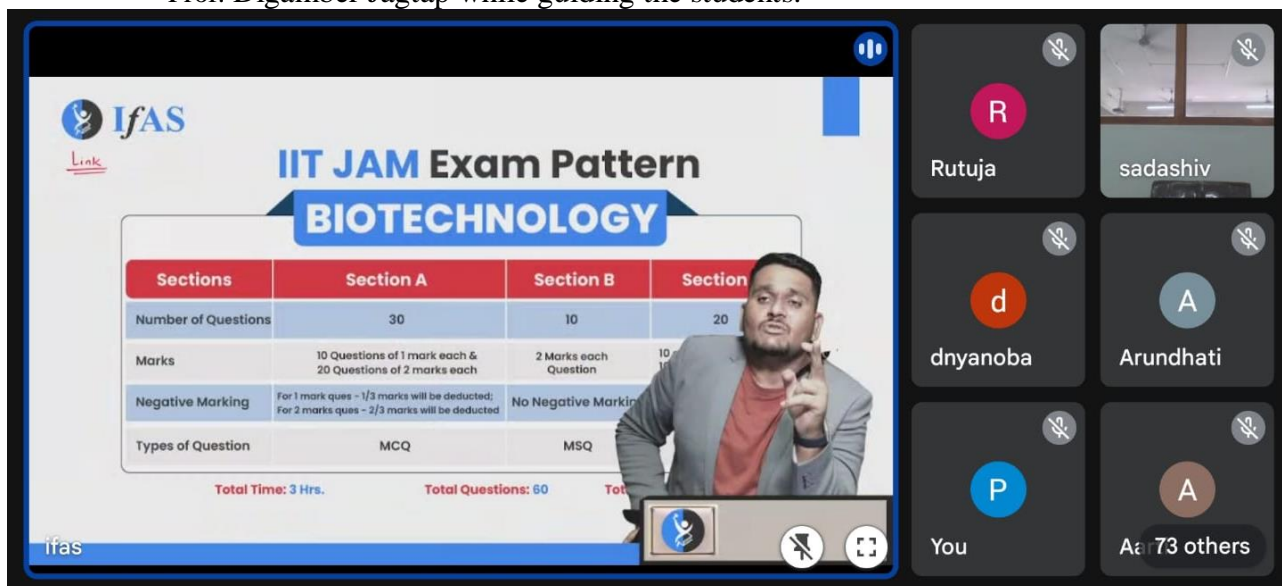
Prof. Digamber Jagtap while guiding the students.

IFAS

Link

IIT JAM Exam Pattern

BIOTECHNOLOGY

| Sections | Section A | Section B | Section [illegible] |
|---|---|---|---|
| Number of Questions | 30 | 10 | 20 |
| Marks | 10 Questions of 1 mark each & 20 Questions of 2 marks each | 2 Marks each Question | 10 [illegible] |
| Negative Marking | For 1 mark ques - 1/3 marks will be deducted; For 2 marks ques - 2/3 marks will be deducted | No Negative Markin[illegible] | |
| Types of Question | MCQ | MSQ | |

Total Time: 3 Hrs. Total Questions: 60 Tot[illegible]

ifas

R
Rutuja

sadashiv

d
dnyanoba

A
Arundhati

P
You

A
Aa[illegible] 73 others